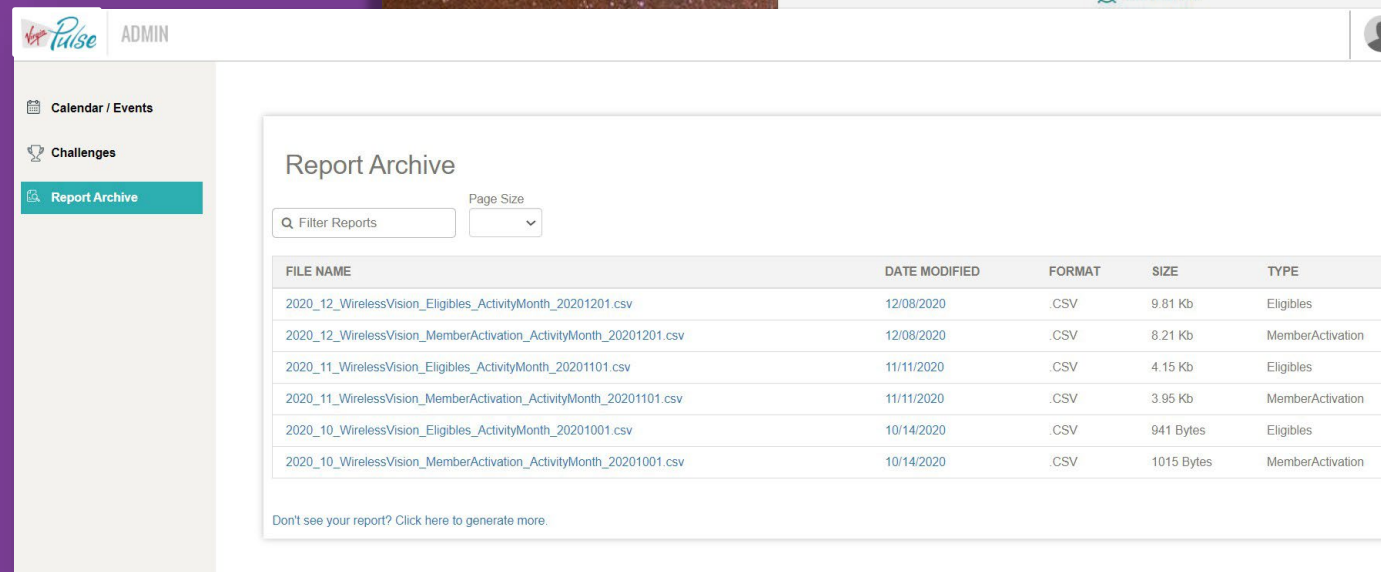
Virgin Pulse ADMIN

Calendar / Events
Challenges
Report Archive

Report Archive

Filter Reports

Page Size

| FILE NAME | DATE MODIFIED | FORMAT | SIZE | TYPE |
|---|---|---|---|---|
| 2020_12_WirelessVision_Eligibles_ActivityMonth_20201201.csv | 12/08/2020 | .CSV | 9.81 Kb | Eligibles |
| 2020_12_WirelessVision_MemberActivation_ActivityMonth_20201201.csv | 12/08/2020 | .CSV | 8.21 Kb | MemberActivation |
| 2020_11_WirelessVision_Eligibles_ActivityMonth_20201101.csv | 11/11/2020 | .CSV | 4.15 Kb | Eligibles |
| 2020_11_WirelessVision_MemberActivation_ActivityMonth_20201101.csv | 11/11/2020 | .CSV | 3.95 Kb | MemberActivation |
| 2020_10_WirelessVision_Eligibles_ActivityMonth_20201001.csv | 10/14/2020 | .CSV | 941 Bytes | Eligibles |
| 2020_10_WirelessVision_MemberActivation_ActivityMonth_20201001.csv | 10/14/2020 | .CSV | 1015 Bytes | MemberActivation |

Don't see your report? Click here to generate more.